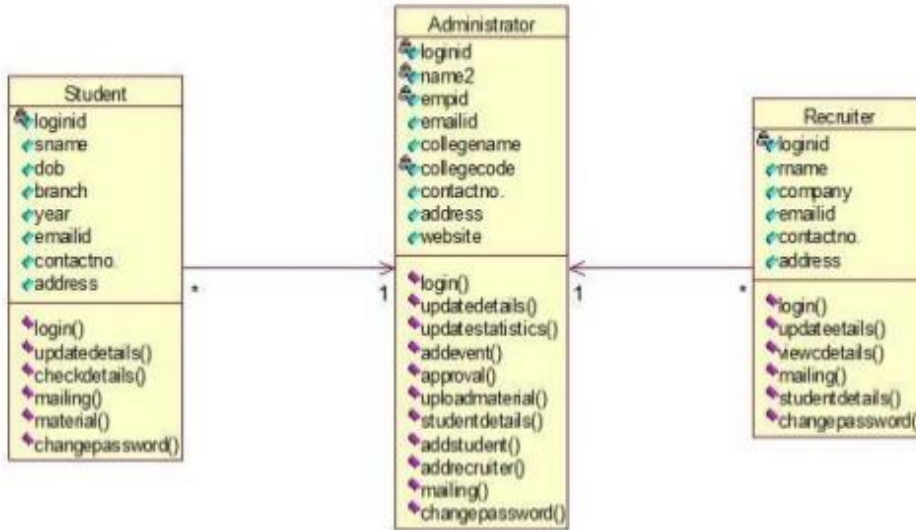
Student
loginid
sname
dob
branch
year
emailid
contactno.
address
login()
updatedetails()
checkdetails()
mailing()
material()
changepassword()

*

1

Administrator
loginid
name2
empid
emailid
collegename
collegecode
contactno.
address
website
login()
updatedetails()
updatestatistics()
addevent()
approval()
uploadmaterial()
studentdetails()
addstudent()
addrecruiter()
mailing()
changepassword()

1

*

Recruiter
loginid
rname
company
emailid
contactno.
address
login()
updateetails()
viewcdetails()
mailing()
studentdetails()
changepassword(